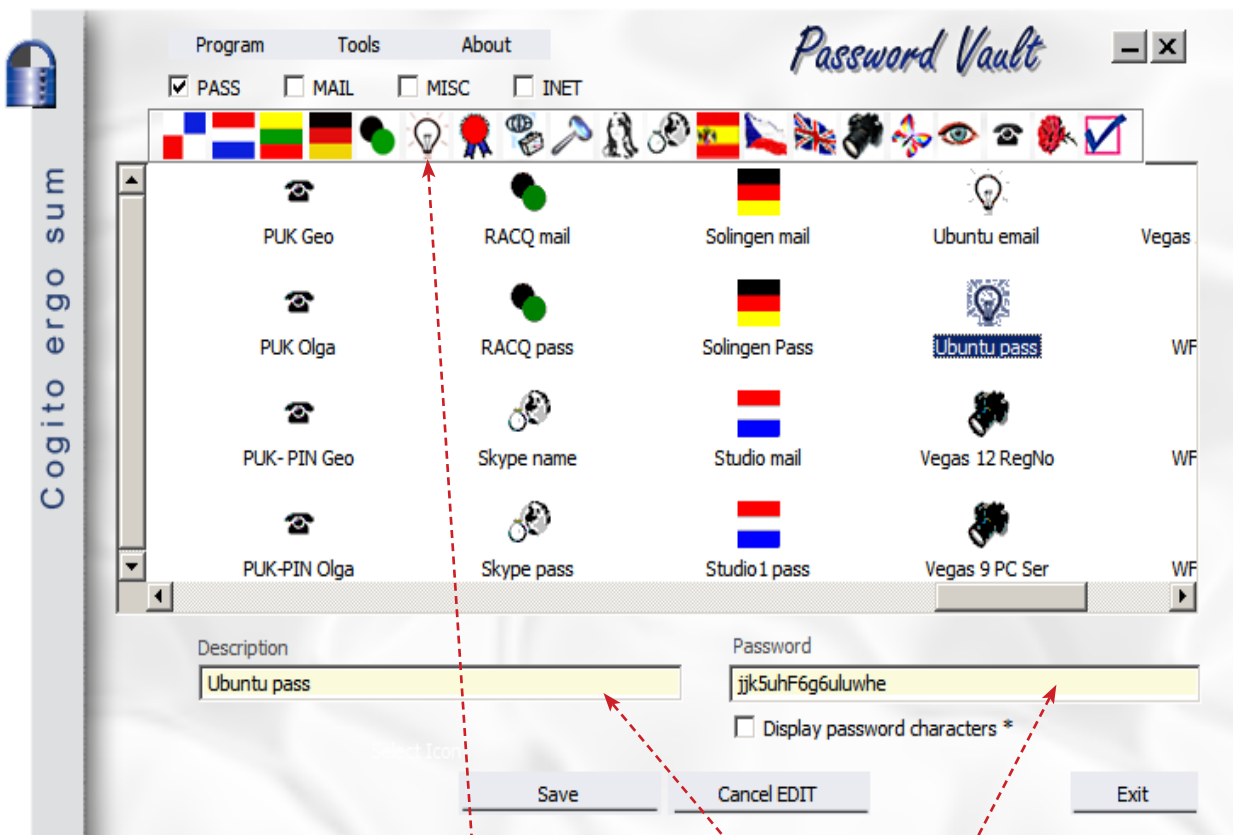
Cogito ergo sum

Program Tools About

Password Vault

☑ PASS ☐ MAIL ☐ MISC ☐ INET

PUK Geo
RACQ mail
Solingen mail
Ubuntu email
Vegas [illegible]

PUK Olga
RACQ pass
Solingen Pass
Ubuntu pass
WF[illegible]

PUK- PIN Geo
Skype name
Studio mail
Vegas 12 RegNo
WF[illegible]

PUK-PIN Olga
Skype pass
Studio1 pass
Vegas 9 PC Ser
WF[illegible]

Description
Ubuntu pass

Password
jjk5uhF6g6uluwhe

☐ Display password characters *

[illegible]

Save
Cancel EDIT
Exit